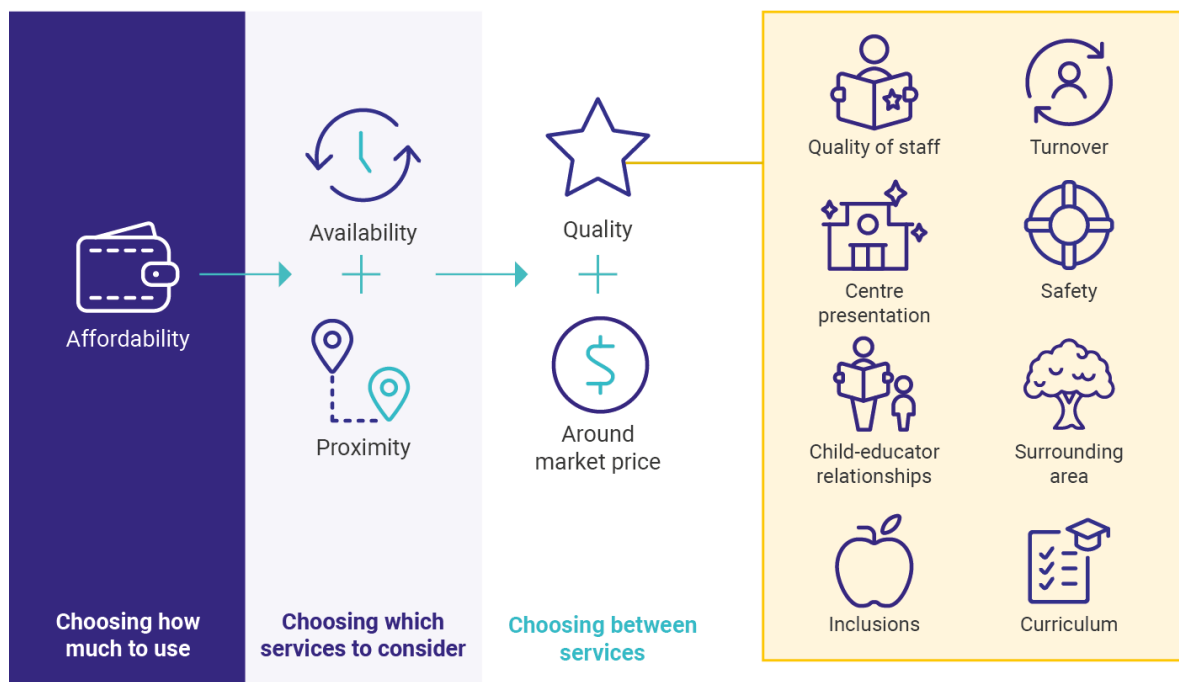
Affordability

Choosing how much to use

Availability

Proximity

Choosing which services to consider

Quality

Around market price

Choosing between services

Quality of staff

Turnover

Centre presentation

Safety

Child-educator relationships

Surrounding area

Inclusions

Curriculum